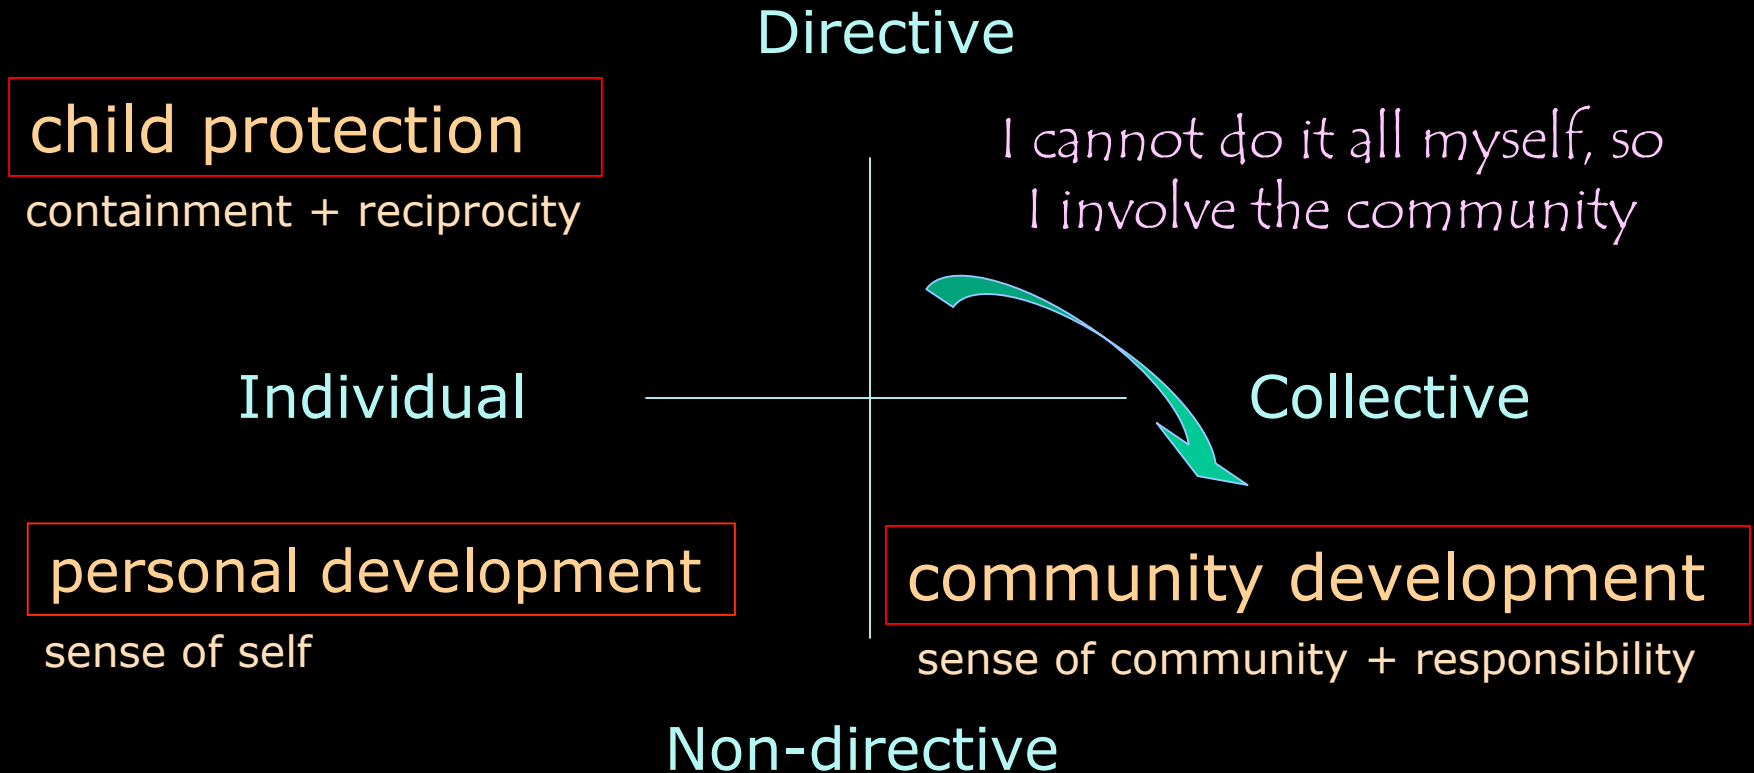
Directive

child protection

containment + reciprocity

I cannot do it all myself, so I involve the community

Individual

Collective

personal development

sense of self

community development

sense of community + responsibility

Non-directive